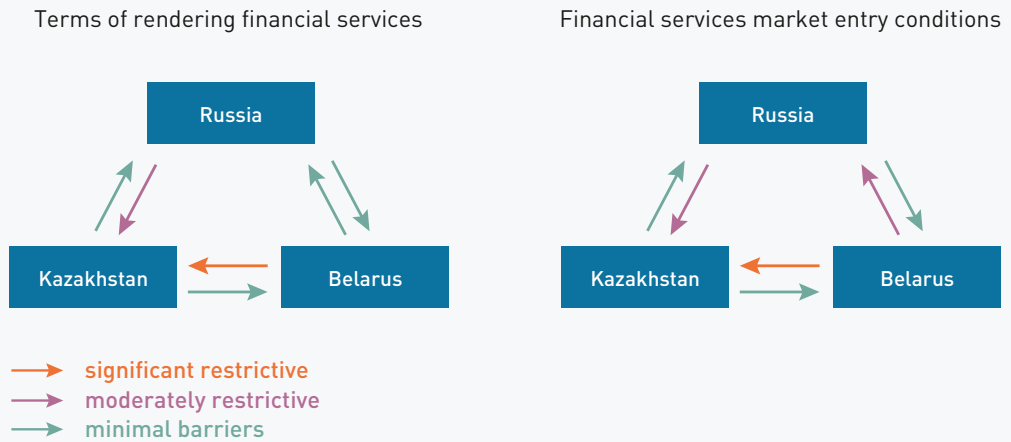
Terms of rendering financial services

Russia

Kazakhstan

Belarus

Financial services market entry conditions

Russia

Kazakhstan

Belarus

significant restrictive
moderately restrictive
minimal barriers